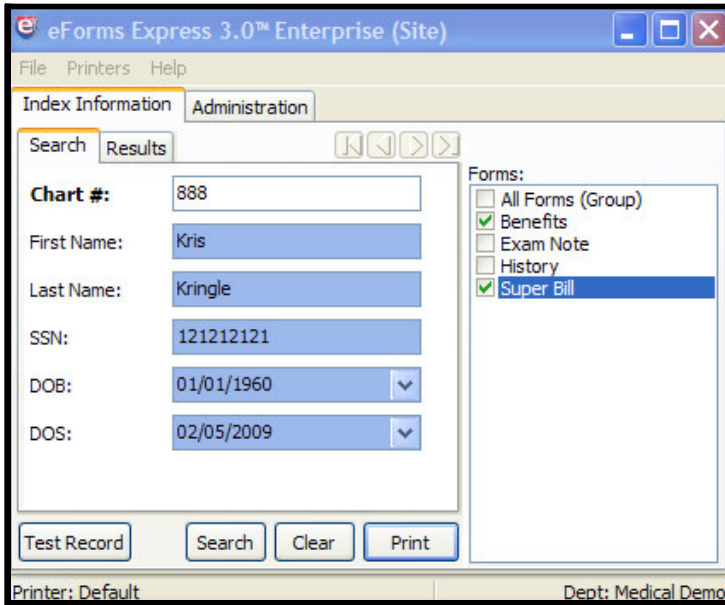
eForms Express 3.0™ Enterprise (Site)

File Printers Help

Index Information Administration

Search Results

Chart #: 888

First Name: Kris

Last Name: Kringle

SSN: 121212121

DOB: 01/01/1960

DOS: 02/05/2009

Forms:
All Forms (Group)
Benefits
Exam Note
History
Super Bill

Test Record Search Clear Print

Printer: Default

Dept: Medical Demo